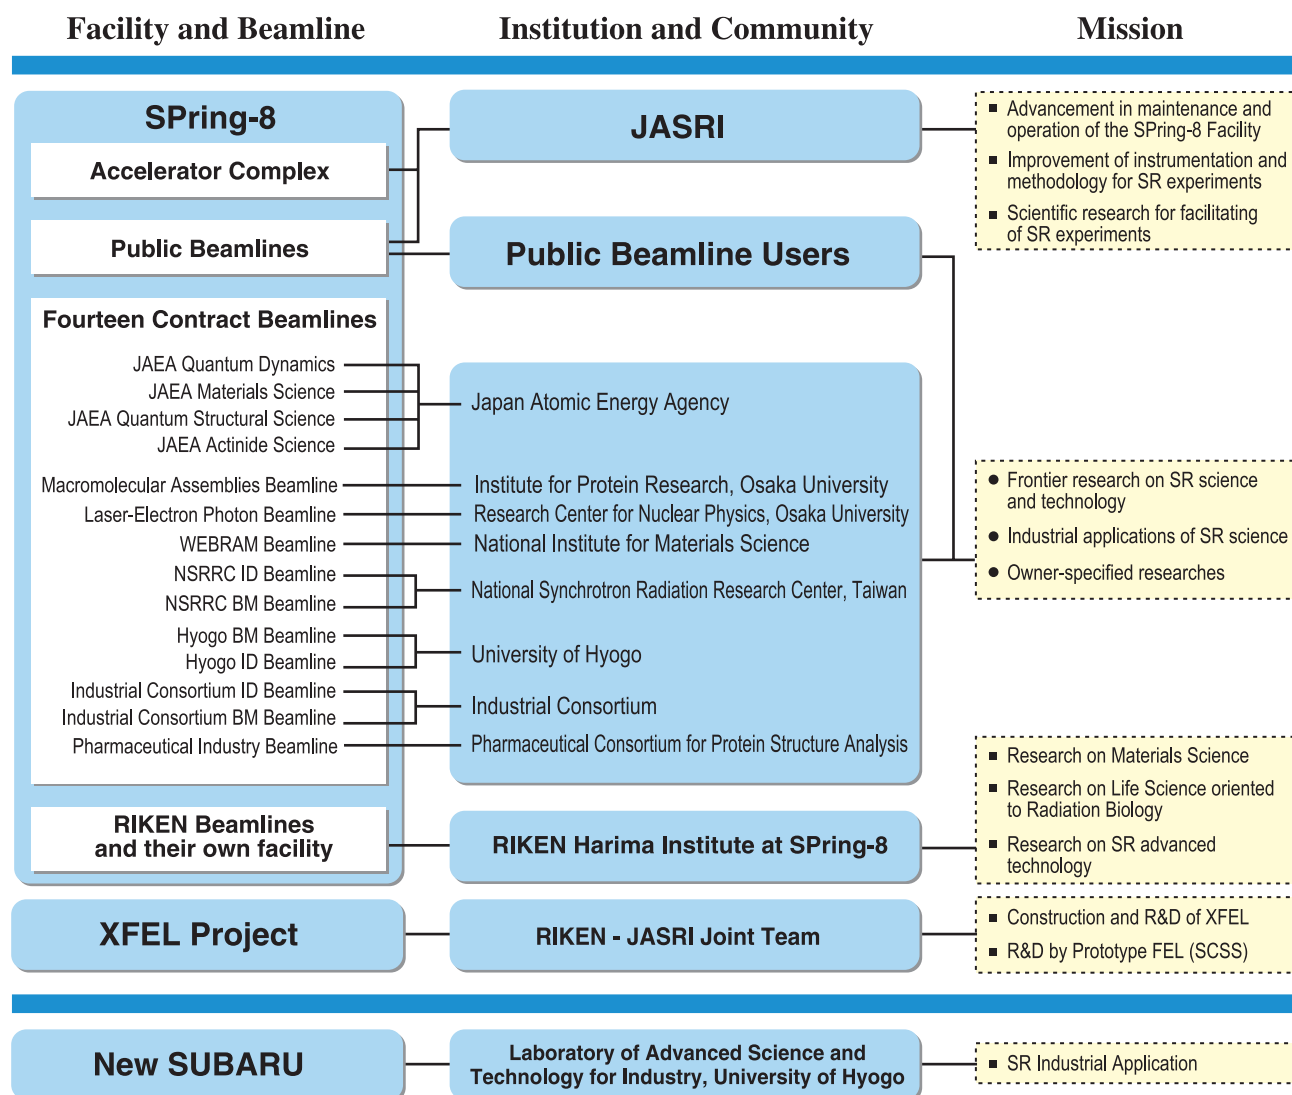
Facility and Beamline

Institution and Community

Mission

SPring-8

Accelerator Complex

Public Beamlines

Fourteen Contract Beamlines

JAEA Quantum Dynamics
JAEA Materials Science
JAEA Quantum Structural Science
JAEA Actinide Science
Macromolecular Assemblies Beamline
Laser-Electron Photon Beamline
WEBRAM Beamline
NSRRC ID Beamline
NSRRC BM Beamline
Hyogo BM Beamline
Hyogo ID Beamline
Industrial Consortium ID Beamline
Industrial Consortium BM Beamline
Pharmaceutical Industry Beamline

RIKEN Beamlines and their own facility

XFEL Project

New SUBARU

JASRI

Public Beamline Users

Japan Atomic Energy Agency
Institute for Protein Research, Osaka University
Research Center for Nuclear Physics, Osaka University
National Institute for Materials Science
National Synchrotron Radiation Research Center, Taiwan
University of Hyogo
Industrial Consortium
Pharmaceutical Consortium for Protein Structure Analysis

RIKEN Harima Institute at SPring-8

RIKEN - JASRI Joint Team

Laboratory of Advanced Science and Technology for Industry, University of Hyogo

■ Advancement in maintenance and operation of the SPring-8 Facility
■ Improvement of instrumentation and methodology for SR experiments
■ Scientific research for facilitating of SR experiments

● Frontier research on SR science and technology
● Industrial applications of SR science
● Owner-specified researches

■ Research on Materials Science
■ Research on Life Science oriented to Radiation Biology
■ Research on SR advanced technology

■ Construction and R&D of XFEL
■ R&D by Prototype FEL (SCSS)

■ SR Industrial Application